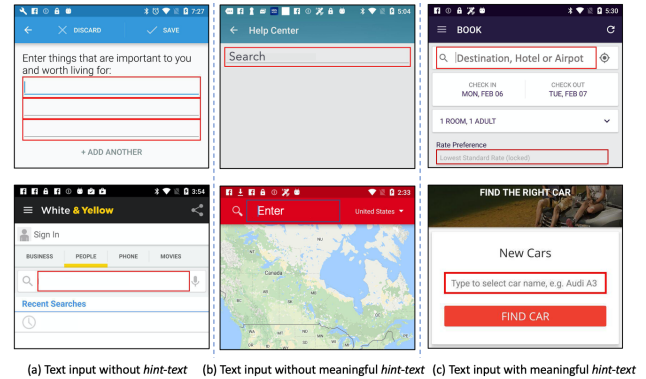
7:27
DISCARD
SAVE
Enter things that are important to you and worth living for:
+ ADD ANOTHER

5:04
Help Center
Search

5:30
BOOK
Destination, Hotel or Airpot
CHECK IN
MON, FEB 06
CHECK OUT
TUE, FEB 07
1 ROOM, 1 ADULT
Rate Preference
Lowest Standard Rate (locked)

3:54
White & Yellow
Sign In
BUSINESS
PEOPLE
PHONE
MOVIES
Recent Searches

2:33
Enter
United States
Canada

FIND THE RIGHT CAR
New Cars
Type to select car name, e.g. Audi A3
FIND CAR

(a) Text input without *hint-text*
(b) Text input without meaningful *hint-text*
(c) Text input with meaningful *hint-text*